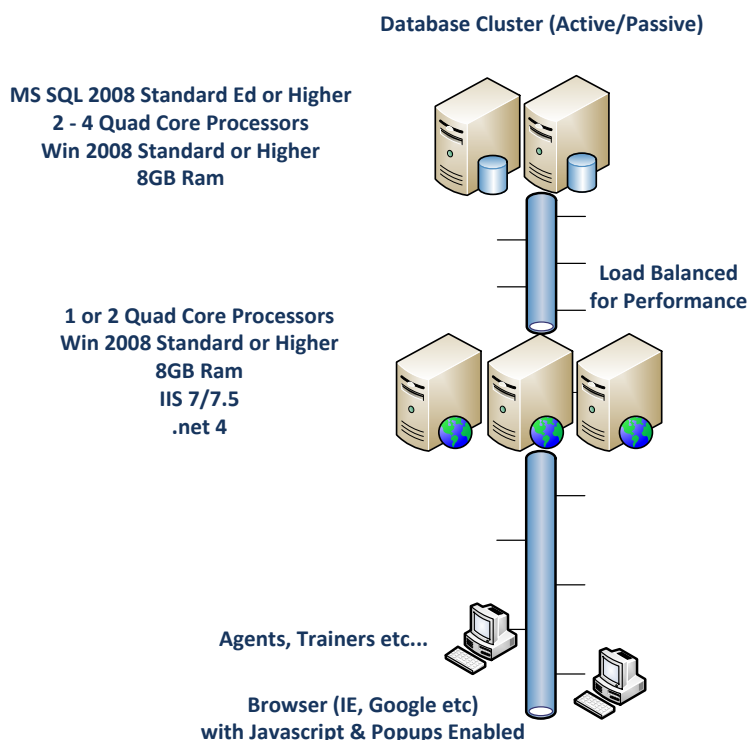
Database Cluster (Active/Passive)

MS SQL 2008 Standard Ed or Higher
2 - 4 Quad Core Processors
Win 2008 Standard or Higher
8GB Ram

Load Balanced
for Performance

1 or 2 Quad Core Processors
Win 2008 Standard or Higher
8GB Ram
IIS 7/7.5
.net 4

Agents, Trainers etc...

Browser (IE, Google etc)
with Javascript & Popups Enabled